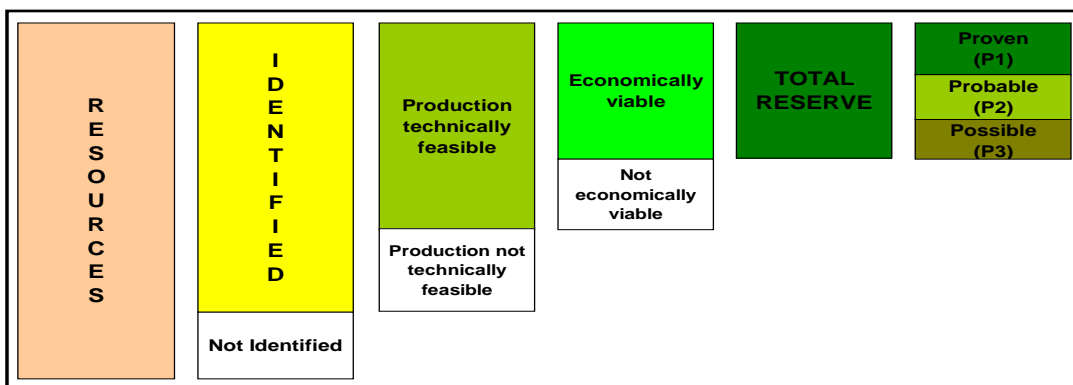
RESOURCES

IDENTIFIED

Not Identified

Production technically feasible

Production not technically feasible

Economically viable

Not economically viable

TOTAL RESERVE

Proven (P1)

Probable (P2)

Possible (P3)